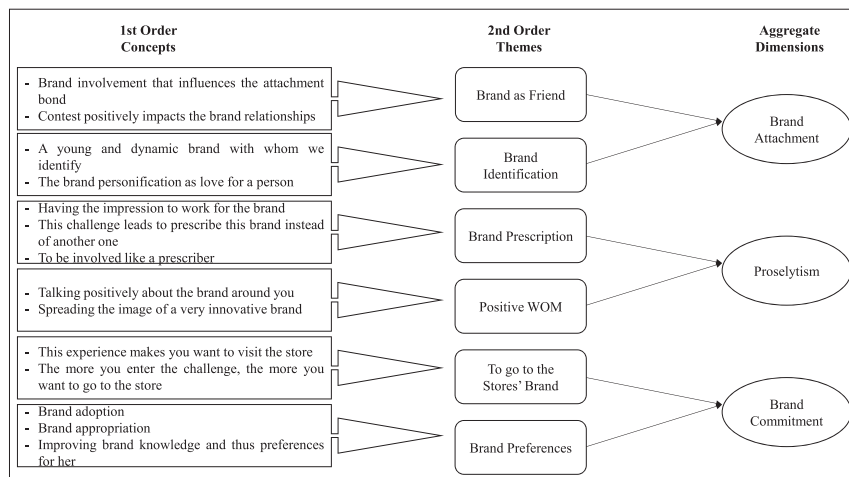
1st Order Concepts

2nd Order Themes

Aggregate Dimensions

- Brand involvement that influences the attachment bond
- Contest positively impacts the brand relationships

Brand as Friend

- A young and dynamic brand with whom we identify
- The brand personification as love for a person

Brand Identification

Brand Attachment

- Having the impression to work for the brand
- This challenge leads to prescribe this brand instead of another one
- To be involved like a prescriber

Brand Prescription

- Talking positively about the brand around you
- Spreading the image of a very innovative brand

Positive WOM

Proselytism

- This experience makes you want to visit the store
- The more you enter the challenge, the more you want to go to the store

To go to the Stores' Brand

- Brand adoption
- Brand appropriation
- Improving brand knowledge and thus preferences for her

Brand Preferences

Brand Commitment